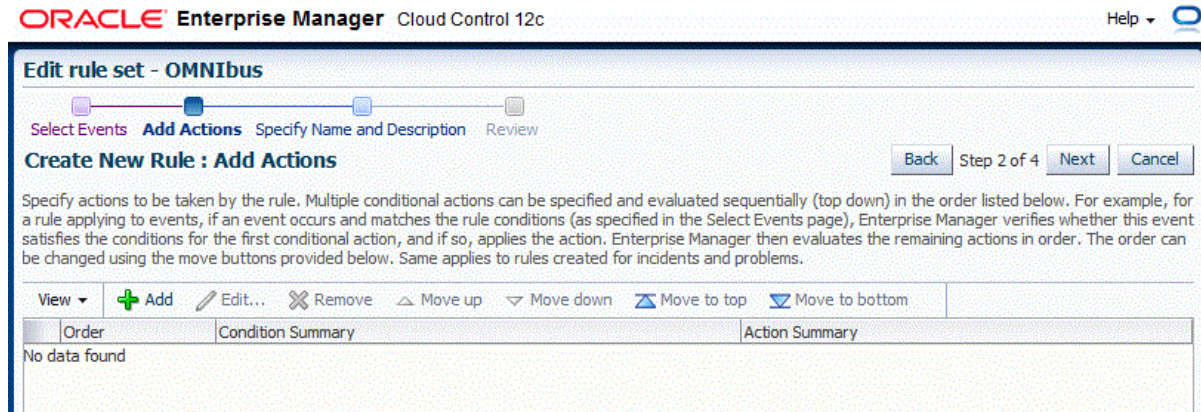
ORACLE Enterprise Manager Cloud Control 12c

Help ▾

Edit rule set - OMNIbus

Select Events Add Actions Specify Name and Description Review

Create New Rule : Add Actions

Back Step 2 of 4 Next Cancel

Specify actions to be taken by the rule. Multiple conditional actions can be specified and evaluated sequentially (top down) in the order listed below. For example, for a rule applying to events, if an event occurs and matches the rule conditions (as specified in the Select Events page), Enterprise Manager verifies whether this event satisfies the conditions for the first conditional action, and if so, applies the action. Enterprise Manager then evaluates the remaining actions in order. The order can be changed using the move buttons provided below. Same applies to rules created for incidents and problems.

View ▾ Add Edit... Remove Move up Move down Move to top Move to bottom

| Order | Condition Summary | Action Summary |
|---|---|---|
| No data found | | |